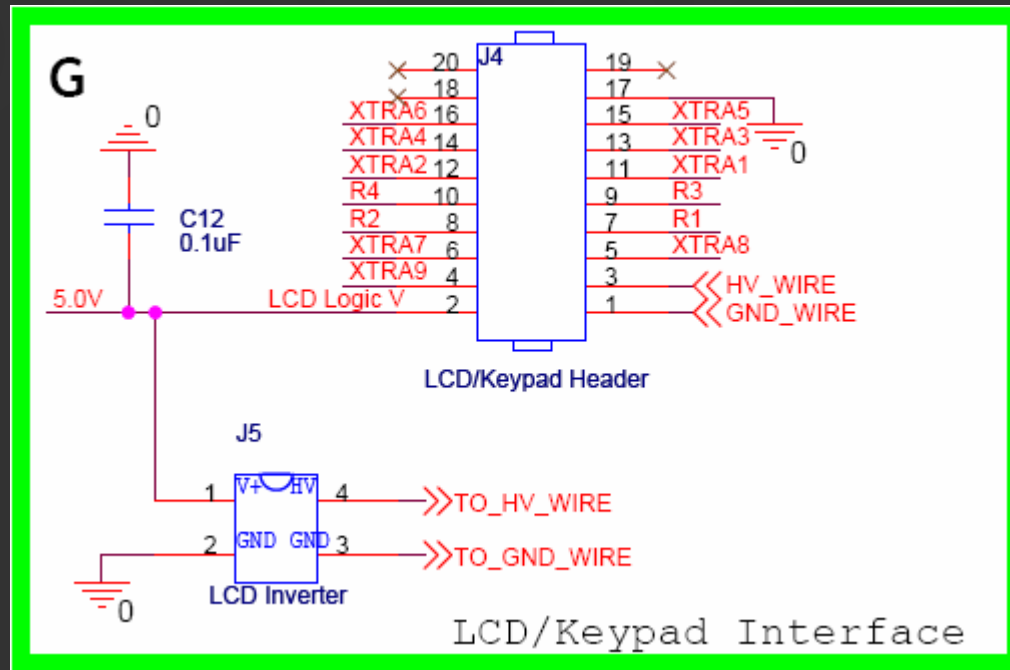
G

0

C12
0.1uF

5.0V

J4

20
18
XTRA6 16
XTRA4 14
XTRA2 12
R4 10
R2 8
XTRA7 6
XTRA9 4
LCD Logic V 2

19
17
15 XTRA5
13 XTRA3
11 XTRA1
9 R3
7 R1
5 XTRA8
3 HV_WIRE
1 GND_WIRE

0

LCD/Keypad Header

J5

1 V+ HV 4 TO_HV_WIRE
2 GND GND 3 TO_GND_WIRE

LCD Inverter

0

LCD/Keypad Interface